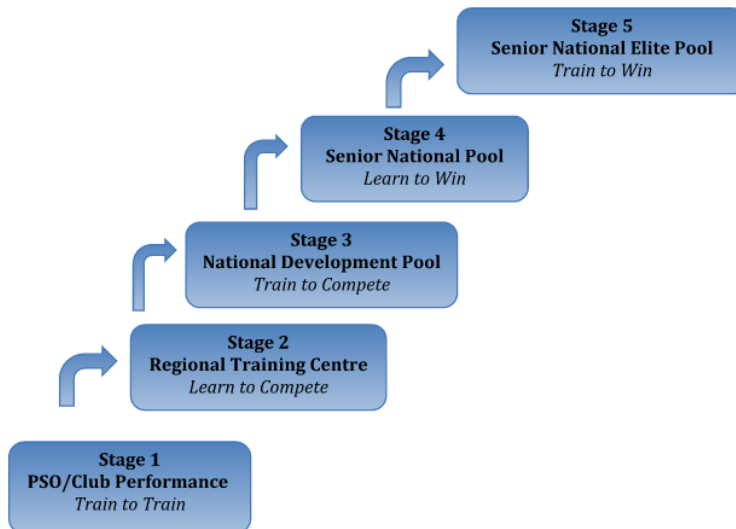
Stage 5
Senior National Elite Pool
*Train to Win*

Stage 4
Senior National Pool
*Learn to Win*

Stage 3
National Development Pool
*Train to Compete*

Stage 2
Regional Training Centre
*Learn to Compete*

Stage 1
PSO/Club Performance
*Train to Train*